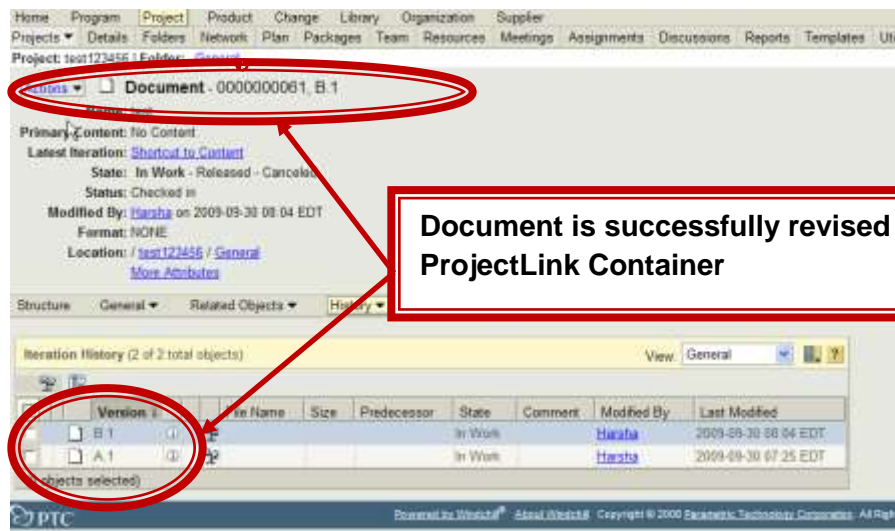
Home Program Project Product Change Library Organization Supplier
Projects ▾ Details Folders Network Plan Packages Team Resources Meetings Assignments Discussions Reports Templates Uti

Project: test123456 | Folder: General

Actions ▾ Document - 0000000061, B.1

Name: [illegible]
Primary Content: No Content
Latest Iteration: Shortcut to Content
State: In Work - Released - Canceled
Status: Checked in
Modified By: Harsha on 2009-09-30 08:04 EDT
Format: NONE
Location: / test123456 / General
More Attributes

Document is successfully revised ProjectLink Container

Structure General ▾ Related Objects ▾ History ▾

Iteration History (2 of 2 total objects)

View: General

| | | Version | | | File Name | Size | Predecessor | State | Comment | Modified By | Last Modified |
|---|---|---|---|---|---|---|---|---|---|---|---|
| | | B.1 | | | | | | In Work | | Harsha | 2009-09-30 08:04 EDT |
| | | A.1 | | | | | | In Work | | Harsha | 2009-09-30 07:25 EDT |

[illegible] objects selected)

PTC
Powered by Windchill About Windchill Copyright © 2000 Parametric Technology Corporation. All Rig